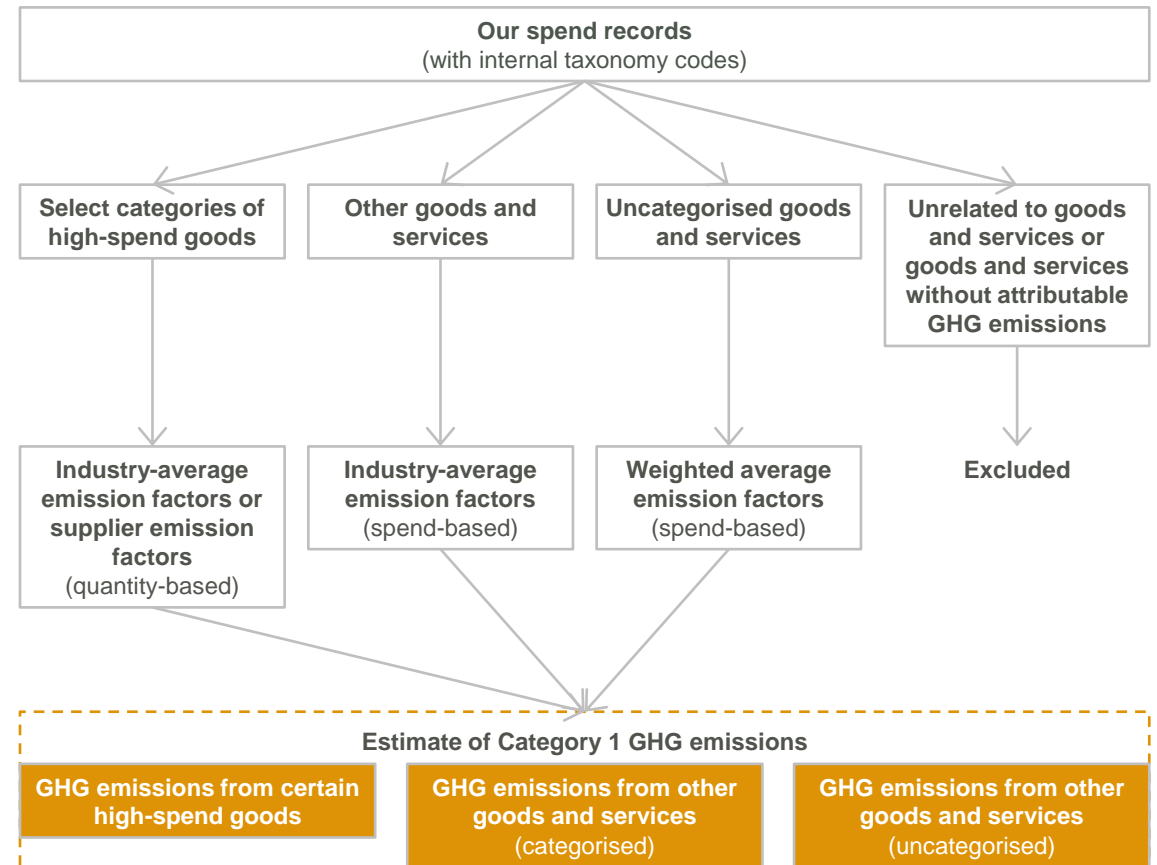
Our spend records
(with internal taxonomy codes)

Select categories of high-spend goods

Other goods and services

Uncategorised goods and services

Unrelated to goods and services or goods and services without attributable GHG emissions

Industry-average emission factors or supplier emission factors
(quantity-based)

Industry-average emission factors
(spend-based)

Weighted average emission factors
(spend-based)

Excluded

Estimate of Category 1 GHG emissions

GHG emissions from certain high-spend goods

GHG emissions from other goods and services
(categorised)

GHG emissions from other goods and services
(uncategorised)